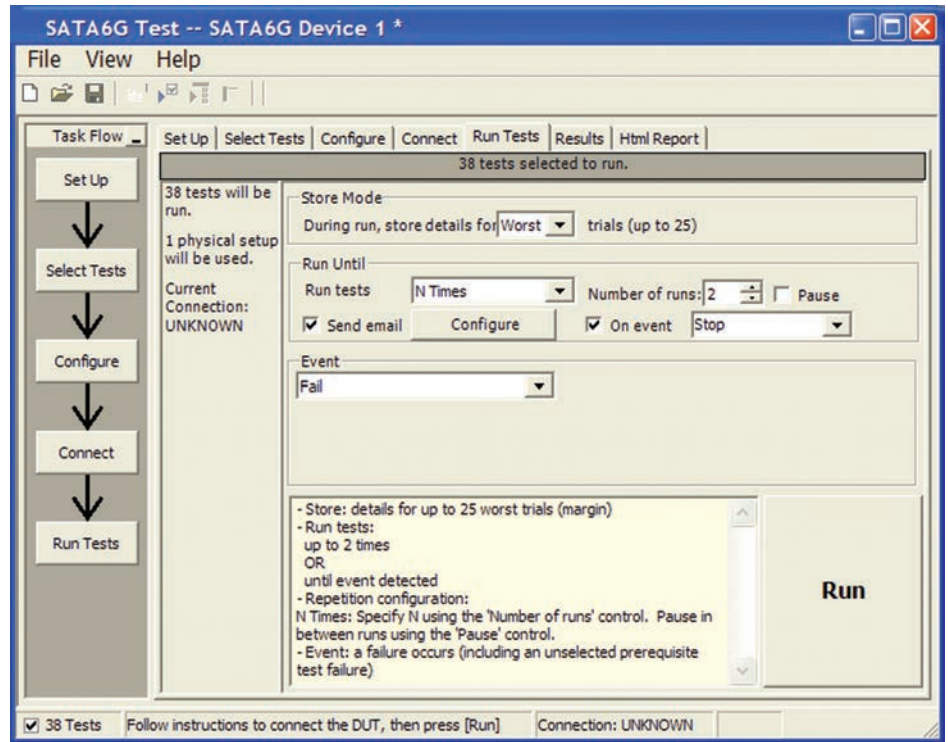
SATA6G Test -- SATA6G Device 1 *

File View Help

Task Flow

Set Up

Select Tests

Configure

Connect

Run Tests

Set Up | Select Tests | Configure | Connect | Run Tests | Results | Html Report

38 tests selected to run.

38 tests will be run.

1 physical setup will be used.

Current Connection: UNKNOWN

Store Mode

During run, store details for Worst trials (up to 25)

Run Until

Run tests N Times Number of runs: 2 Pause

Send email Configure On event Stop

Event

Fail

- Store: details for up to 25 worst trials (margin)
- Run tests:
up to 2 times
OR
until event detected
- Repetition configuration:
N Times: Specify N using the 'Number of runs' control. Pause in between runs using the 'Pause' control.
- Event: a failure occurs (including an unselected prerequisite test failure)

Run

38 Tests Follow instructions to connect the DUT, then press [Run] Connection: UNKNOWN